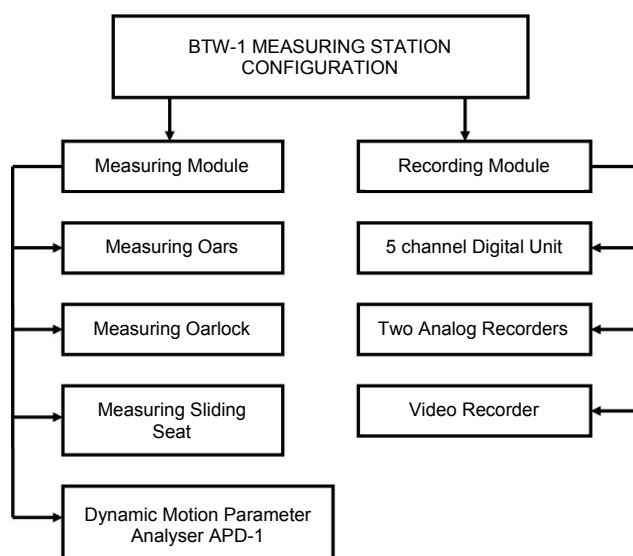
BTW-1 MEASURING STATION CONFIGURATION

Measuring Module

Measuring Oars

Measuring Oarlock

Measuring Sliding Seat

Dynamic Motion Parameter Analyser APD-1

Recording Module

5 channel Digital Unit

Two Analog Recorders

Video Recorder